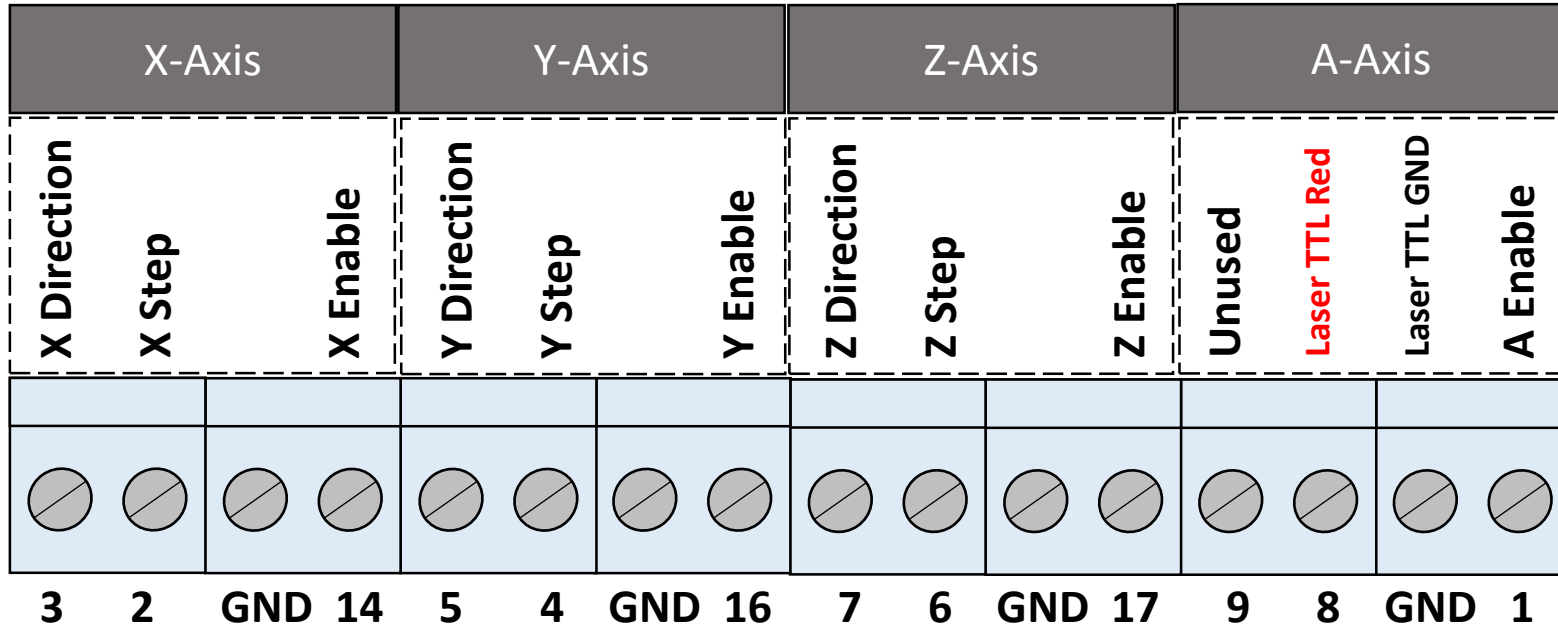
X-Axis
X Direction
X Step
X Enable

Y-Axis
Y Direction
Y Step
Y Enable

Z-Axis
Z Direction
Z Step
Z Enable

A-Axis
Unused
Laser TTL Red
Laser TTL GND
A Enable

3 2 GND 14 5 4 GND 16 7 6 GND 17 9 8 GND 1